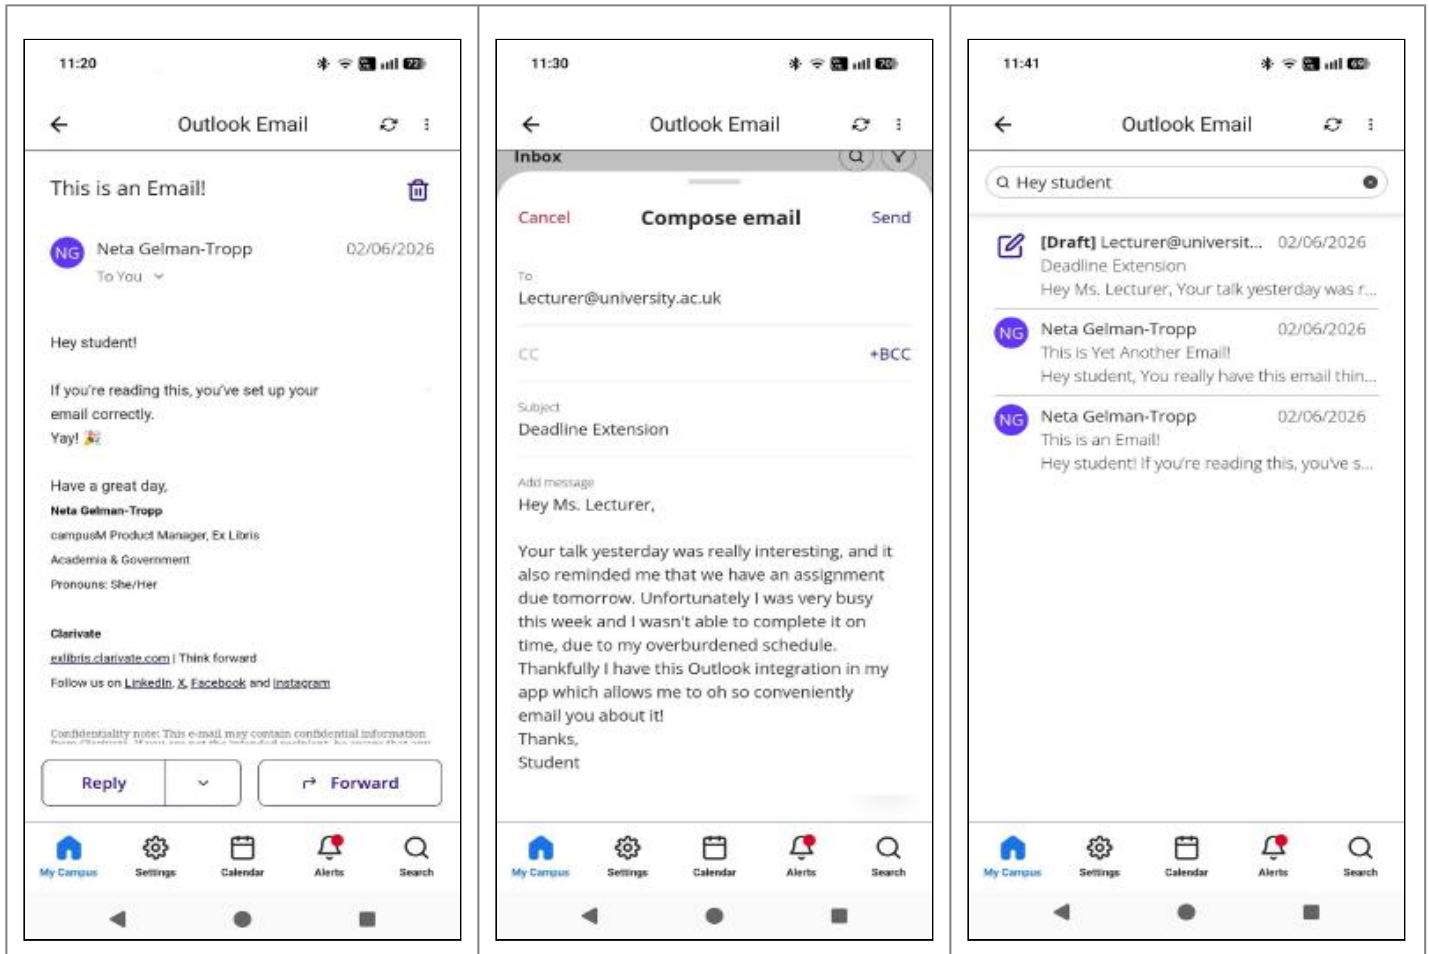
11:20

Outlook Email

This is an Email!

NG Neta Gelman-Tropp 02/06/2026
To You

Hey student!

If you're reading this, you've set up your email correctly.
Yay! 🎉

Have a great day,
Neta Gelman-Tropp
campusM Product Manager, Ex Libris
Academia & Government
Pronouns: She/Her

Clarivate
exlibris.clarivate.com | Think forward
Follow us on LinkedIn, X, Facebook and Instagram

Confidentiality note: This e-mail may contain confidential information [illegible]

Reply
Forward

My Campus Settings Calendar Alerts Search

11:30

Outlook Email

Inbox

Cancel Compose email Send

To
Lecturer@university.ac.uk

CC +BCC

Subject
Deadline Extension

Add message
Hey Ms. Lecturer,

Your talk yesterday was really interesting, and it also reminded me that we have an assignment due tomorrow. Unfortunately I was very busy this week and I wasn't able to complete it on time, due to my overburdened schedule. Thankfully I have this Outlook integration in my app which allows me to oh so conveniently email you about it!
Thanks,
Student

My Campus Settings Calendar Alerts Search

11:41

Outlook Email

Hey student

[Draft] Lecturer@universit... 02/06/2026
Deadline Extension
Hey Ms. Lecturer, Your talk yesterday was r...

NG Neta Gelman-Tropp 02/06/2026
This is Yet Another Email!
Hey student, You really have this email thin...

NG Neta Gelman-Tropp 02/06/2026
This is an Email!
Hey student! If you're reading this, you've s...

My Campus Settings Calendar Alerts Search